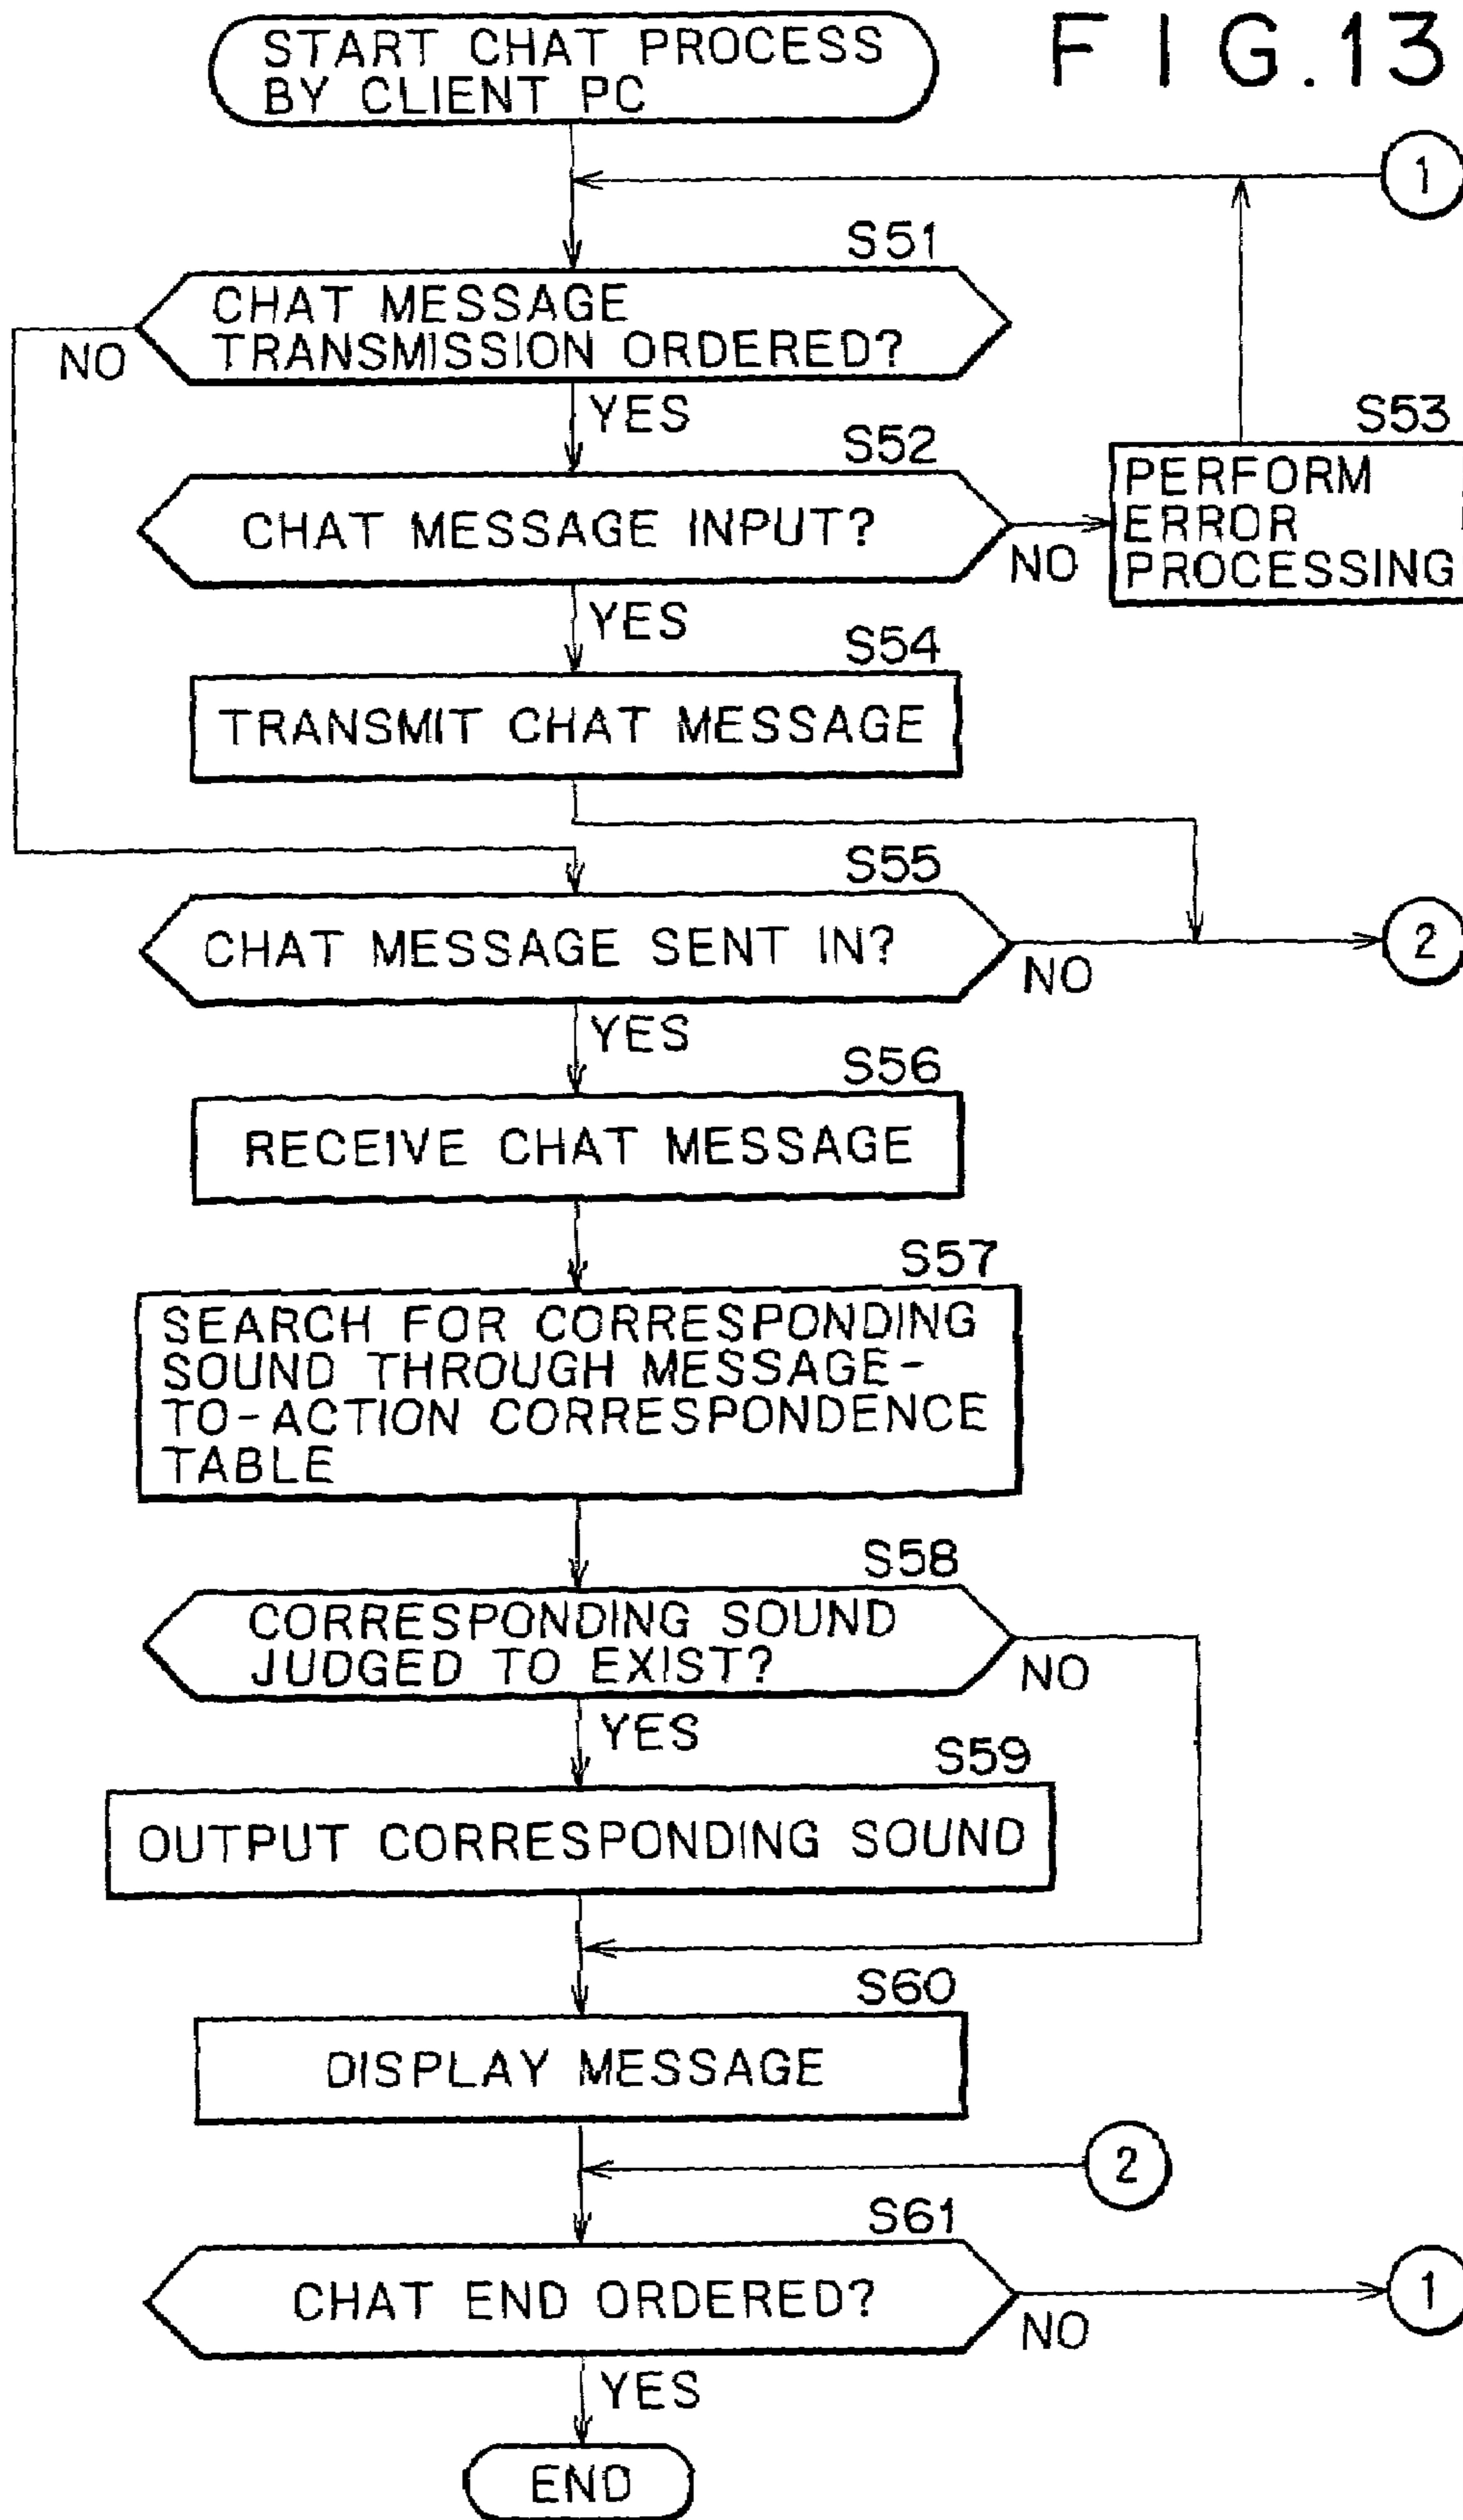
START CHAT PROCESS BY CLIENT PC

F I G.13

1

S51

CHAT MESSAGE TRANSMISSION ORDERED?

NO

YES

S52

S53

CHAT MESSAGE INPUT?

NO

PERFORM ERROR PROCESSING

YES

S54

TRANSMIT CHAT MESSAGE

S55

CHAT MESSAGE SENT IN?

NO

2

YES

S56

RECEIVE CHAT MESSAGE

S57

SEARCH FOR CORRESPONDING SOUND THROUGH MESSAGE-TO-ACTION CORRESPONDENCE TABLE

S58

CORRESPONDING SOUND JUDGED TO EXIST?

NO

YES

S59

OUTPUT CORRESPONDING SOUND

S60

DISPLAY MESSAGE

2

S61

CHAT END ORDERED?

NO

1

YES

END